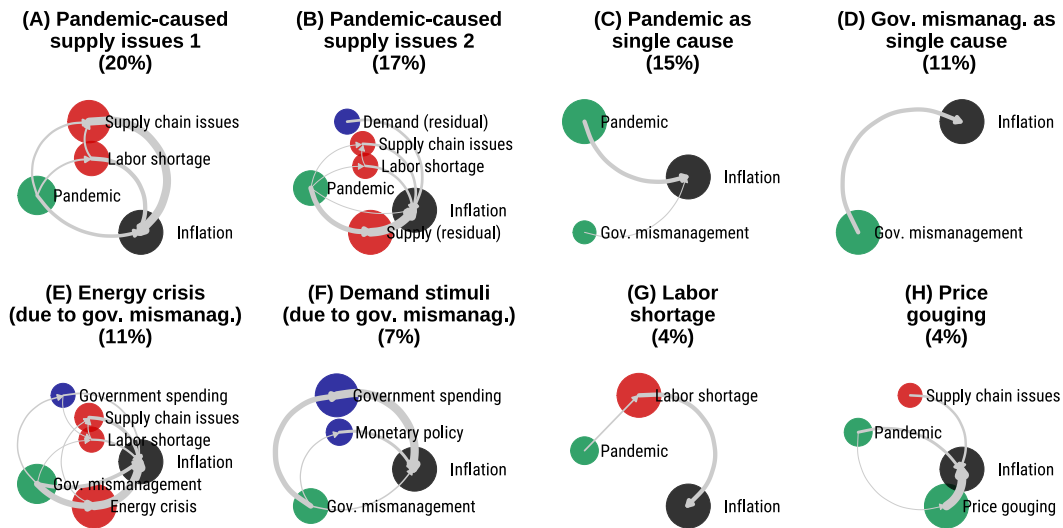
(A) Pandemic-caused supply issues 1 (20%)

Supply chain issues
Labor shortage
Pandemic
Inflation

(B) Pandemic-caused supply issues 2 (17%)

Demand (residual)
Supply chain issues
Labor shortage
Pandemic
Inflation
Supply (residual)

(C) Pandemic as single cause (15%)

Pandemic
Inflation
Gov. mismanagement

(D) Gov. mismanag. as single cause (11%)

Inflation
Gov. mismanagement

(E) Energy crisis (due to gov. mismanag.) (11%)

Government spending
Supply chain issues
Labor shortage
Inflation
Gov. mismanagement
Energy crisis

(F) Demand stimuli (due to gov. mismanag.) (7%)

Government spending
Monetary policy
Inflation
Gov. mismanagement

(G) Labor shortage (4%)

Labor shortage
Pandemic
Inflation

(H) Price gouging (4%)

Supply chain issues
Pandemic
Inflation
Price gouging